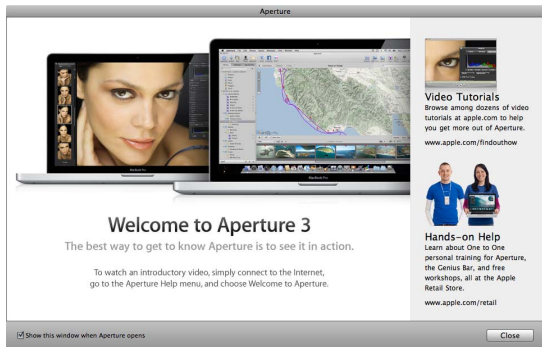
Aperture

Welcome to Aperture 3

The best way to get to know Aperture is to see it in action.

To watch an introductory video, simply connect to the Internet, go to the Aperture Help menu, and choose Welcome to Aperture.

Video Tutorials

Browse among dozens of video tutorials at apple.com to help you get more out of Aperture.

www.apple.com/findouthow

Hands-on Help

Learn about One to One personal training for Aperture, the Genius Bar, and free workshops, all at the Apple Retail Store.

www.apple.com/retail

Show this window when Aperture opens

Close